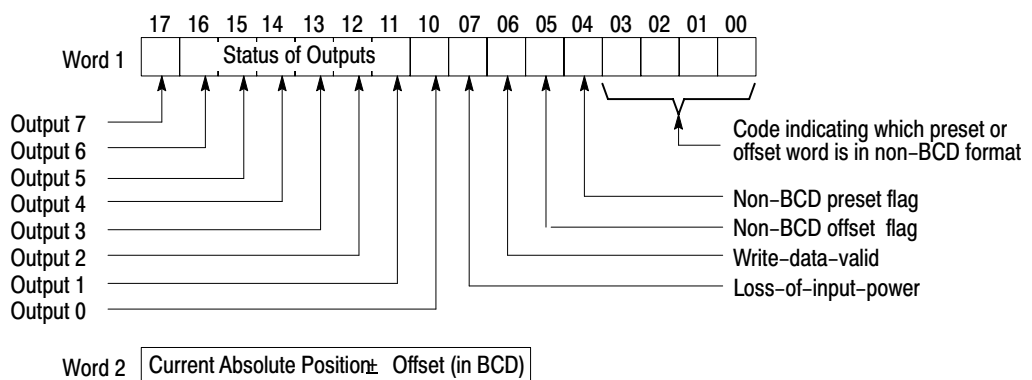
17 16 15 14 13 12 11 10 07 06 05 04 03 02 01 00

Word 1

Status of Outputs

Output 7
Output 6
Output 5
Output 4
Output 3
Output 2
Output 1
Output 0

Code indicating which preset or offset word is in non–BCD format

Non–BCD preset flag
Non–BCD offset flag
Write–data–valid
Loss–of–input–power

Word 2 Current Absolute Position ± Offset (in BCD)